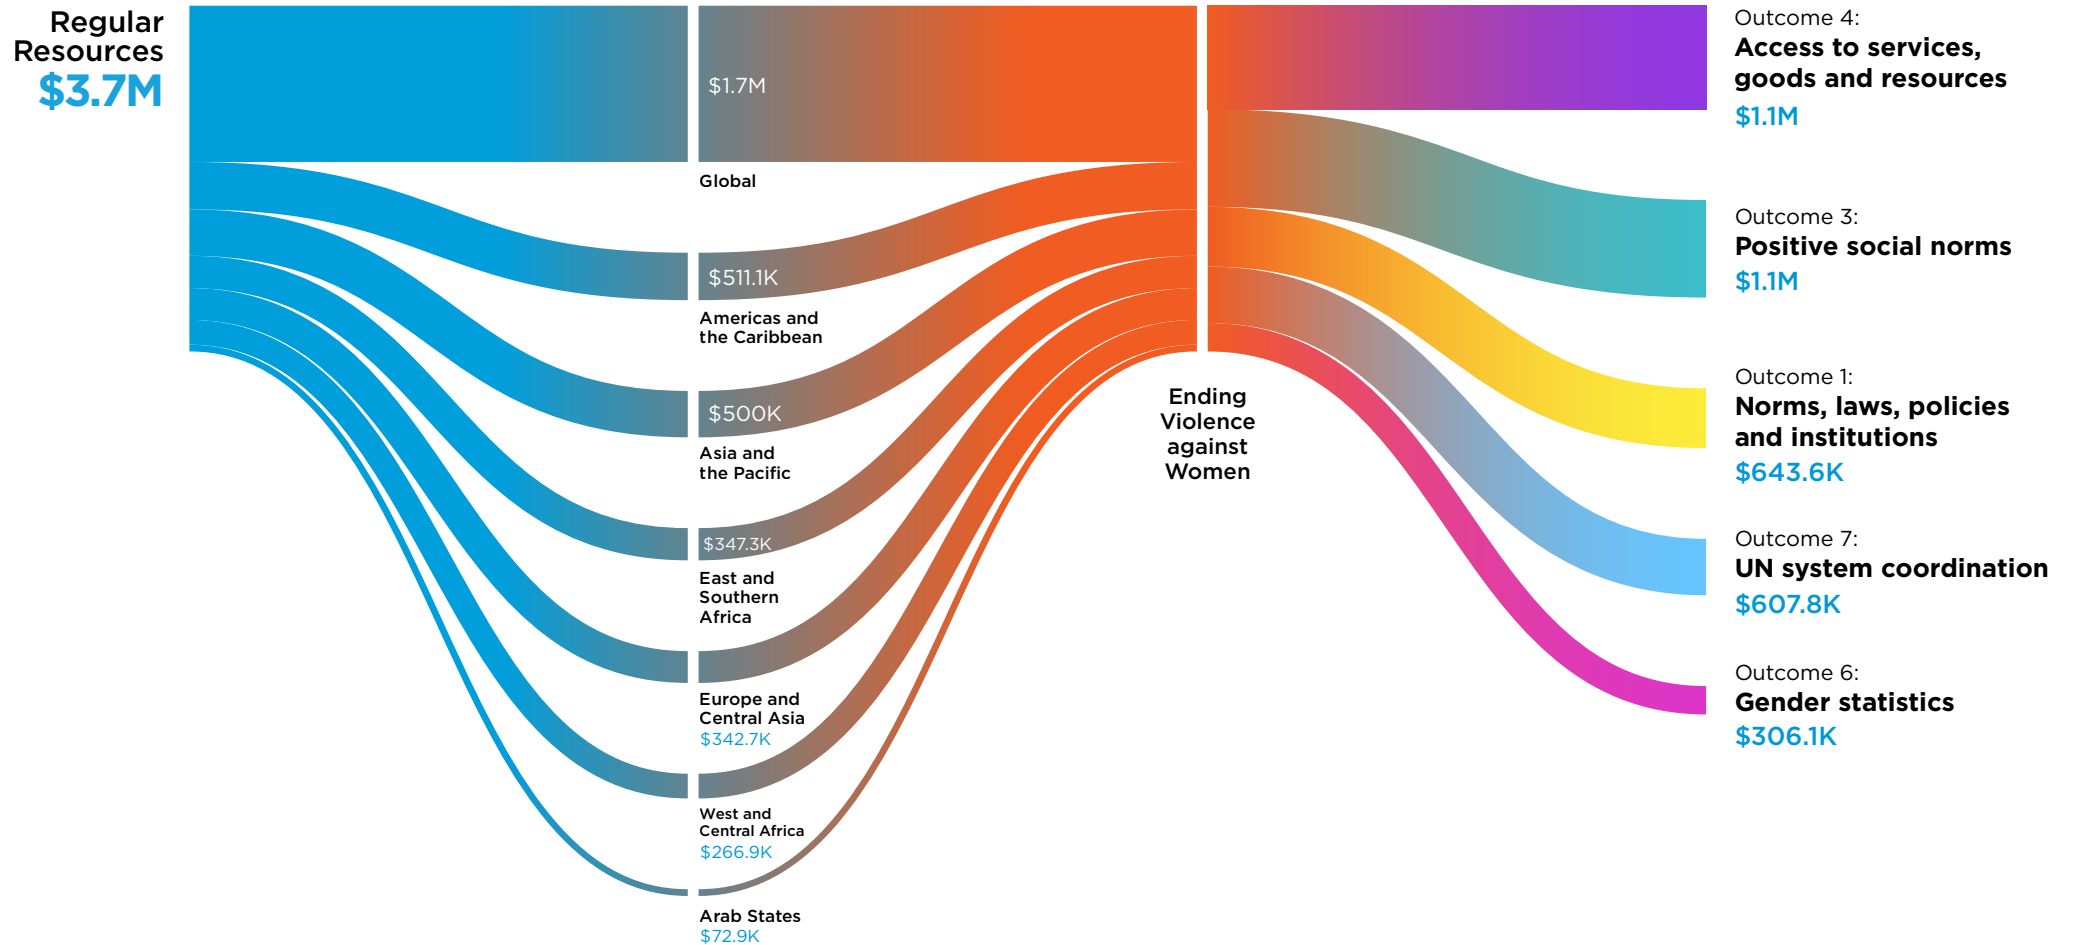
Regular Resources
$3.7M

$1.7M
Global

$511.1K
Americas and the Caribbean

$500K
Asia and the Pacific

$347.3K
East and Southern Africa

Europe and Central Asia
$342.7K

West and Central Africa
$266.9K

Arab States
$72.9K

Ending Violence against Women

Outcome 4:
Access to services, goods and resources
$1.1M

Outcome 3:
Positive social norms
$1.1M

Outcome 1:
Norms, laws, policies and institutions
$643.6K

Outcome 7:
UN system coordination
$607.8K

Outcome 6:
Gender statistics
$306.1K